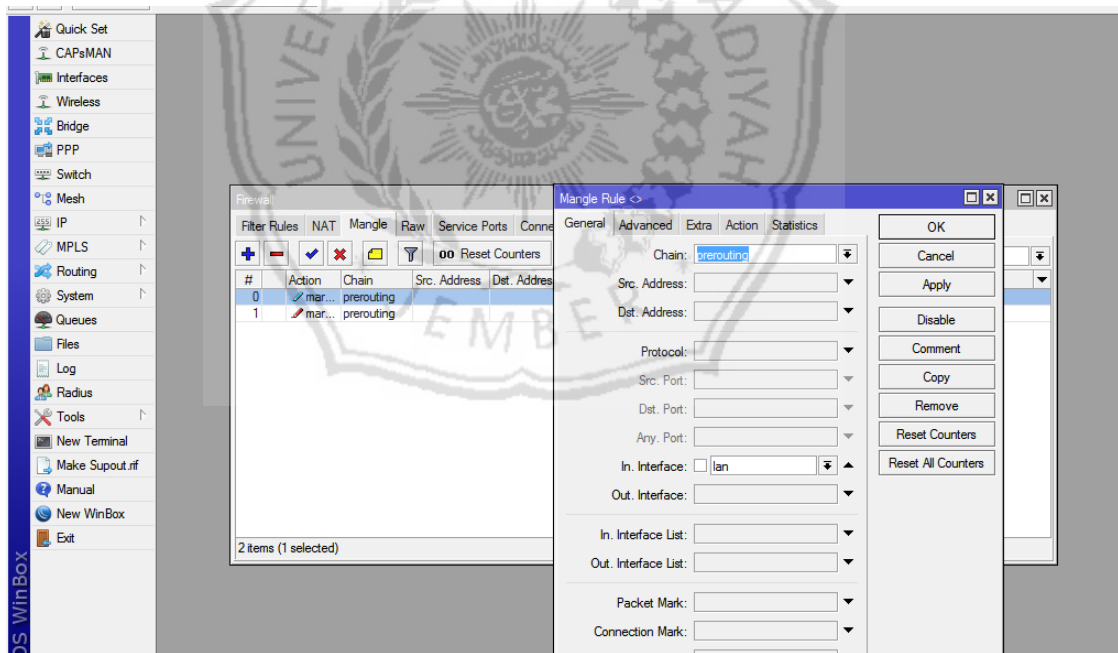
Quick Set
CAPsMAN
Interfaces
Wireless
Bridge
PPP
Switch
Mesh
IP
MPLS
Routing
System
Queues
Files
Log
Radius
Tools
New Terminal
Make Supout.rif
Manual
New WinBox
Exit

OS WinBox

Firewall
Filter Rules NAT Mangle Raw Service Ports Conne
00 Reset Counters

| # | Action | Chain | Src. Address | Dst. Addres |
|---|---|---|---|---|
| 0 | mar... | prerouting | | |
| 1 | mar... | prerouting | | |

2 items (1 selected)

Mangle Rule <>
General Advanced Extra Action Statistics
Chain: prerouting
Src. Address:
Dst. Address:
Protocol:
Src. Port:
Dst. Port:
Any. Port:
In. Interface: lan
Out. Interface:
In. Interface List:
Out. Interface List:
Packet Mark:
Connection Mark:

OK
Cancel
Apply
Disable
Comment
Copy
Remove
Reset Counters
Reset All Counters

UNIVERSITAS MUHAMMADIYAH JEMBER